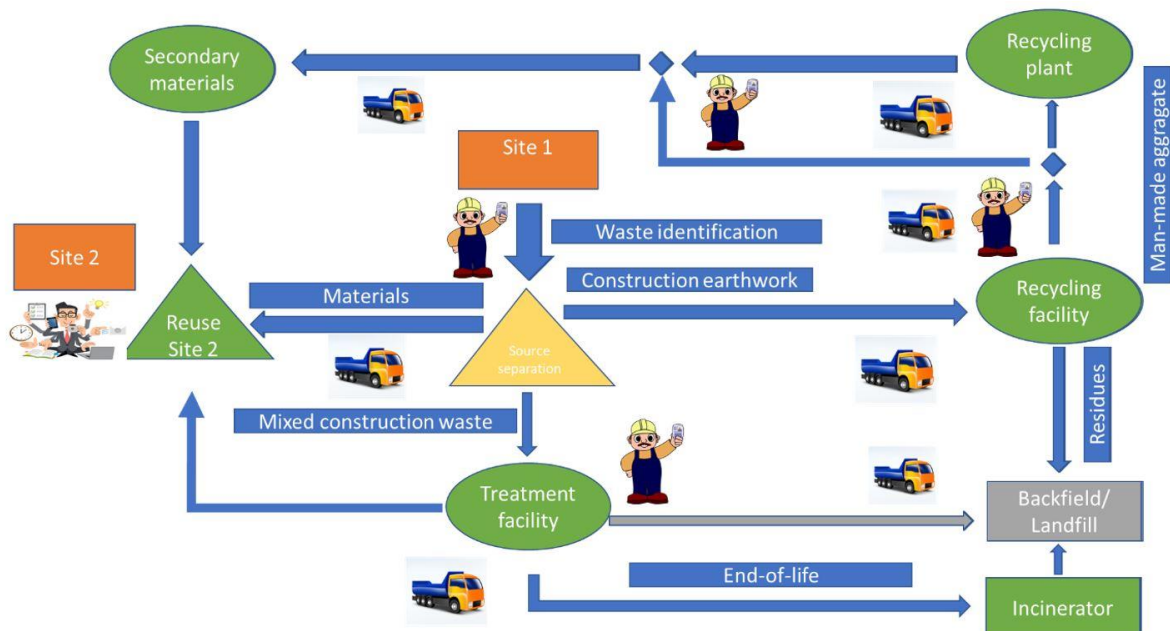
Secondary materials

Recycling plant

Man-made aggregate

Site 1

Waste identification

Site 2

Construction earthwork

Materials

Reuse Site 2

Source separation

Recycling facility

Residues

Mixed construction waste

Treatment facility

Backfield/ Landfill

End-of-life

Incinerator